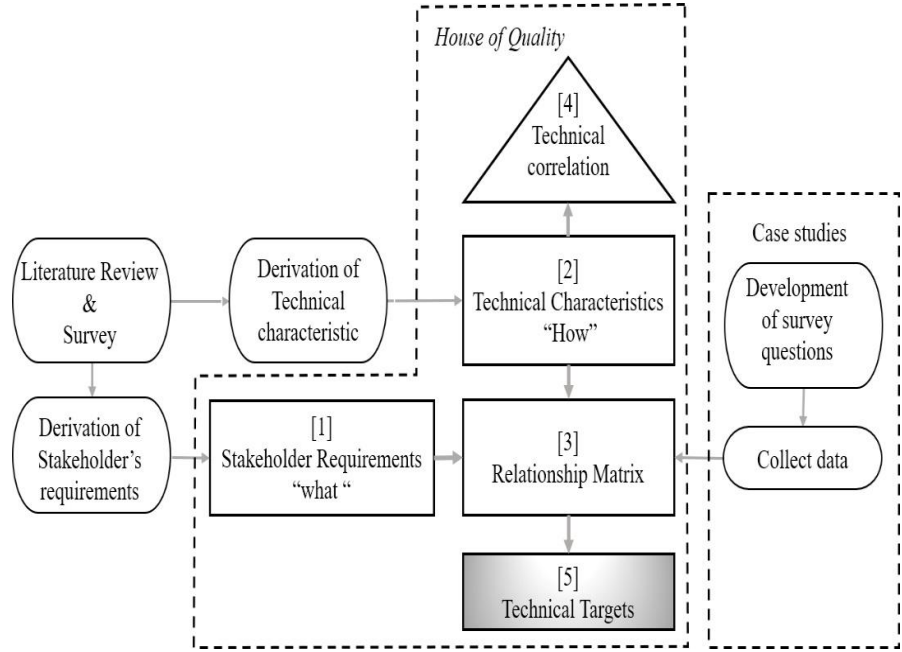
House of Quality

[4]
Technical correlation

Literature Review
&
Survey

Derivation of Technical characteristic

[2]
Technical Characteristics
"How"

Case studies

Development of survey questions

Derivation of Stakeholder's requirements

[1]
Stakeholder Requirements
"what "

[3]
Relationship Matrix

Collect data

[5]
Technical Targets